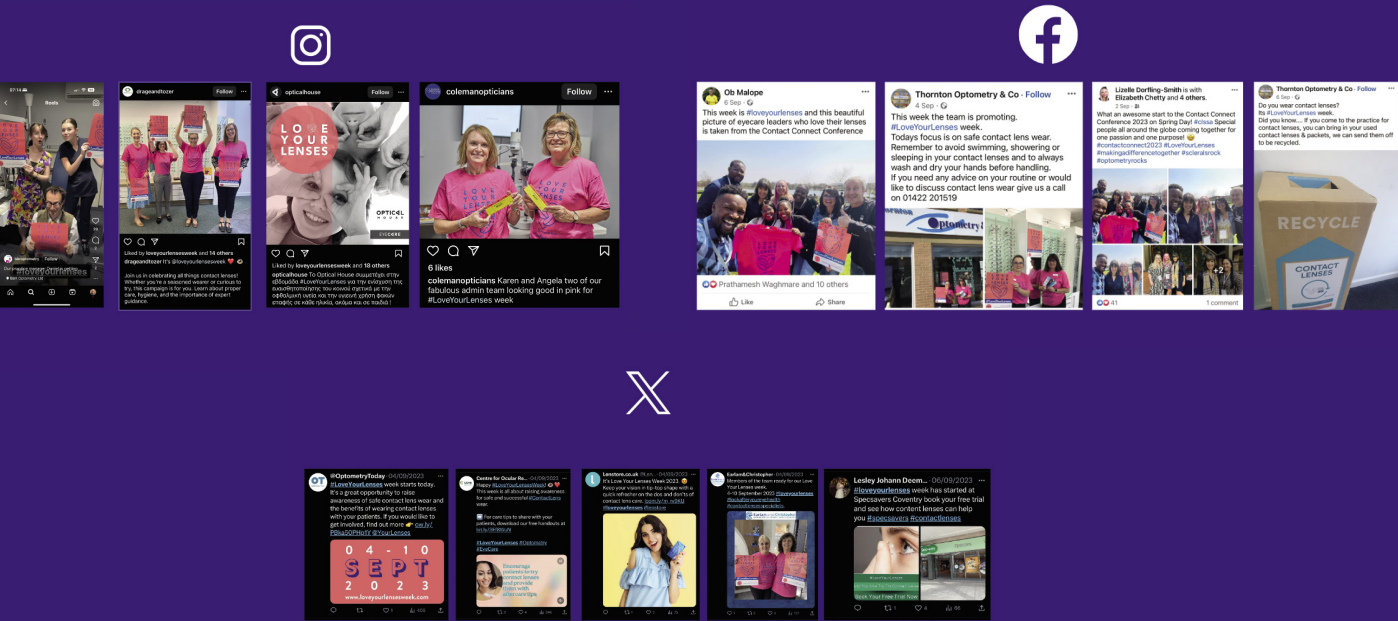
Reels

Follow

ragsandtozer Follow

Liked by loveyourlensesweek and 14 others

ragsandtozer It's @loveyourlensesweek

Join us in celebrating all things contact lenses! Whether you're a seasoned wearer or curious to try, this campaign is for you. Learn about proper care, hygiene, and the importance of expert guidance.

opticalhouse Follow

LOVE YOUR LENSES

OPTICAL HOUSE

Liked by loveyourlensesweek and 18 others

opticalhouse To Optical House συμμετέχει στην εβδομάδα #LoveYourLenses για την ενίσχυση της ευαισθητοποίησης του κοινού σχετικά με την οφθαλμική υγεία και την ασφαλή χρήση φακών επαφής σε κάθε ηλικία, ακόμα και σε παιδιά !

colemanopticians Follow

LOVE YOUR LENSES

6 likes

colemanopticians Karen and Angela two of our fabulous admin team looking good in pink for #LoveYourLenses week

Ob Malope
6 Sep ·
This week is #loveyourlenses and this beautiful picture of eyecare leaders who love their lenses is taken from the Contact Connect Conference

Prathamesh Waghmare and 10 others

Like Share

Thornton Optometry & Co · Follow
4 Sep ·
This week the team is promoting. #LoveYourLenses week.
Todays focus is on safe contact lens wear. Remember to avoid swimming, showering or sleeping in your contact lenses and to always wash and dry your hands before handling.
If you need any advice on your routine or would like to discuss contact lens wear give us a call on 01422 201519

Optometry

Lizelle Dorfling-Smith is with Elizabeth Chetty and 4 others.
2 Sep ·
What an awesome start to the Contact Connect Conference 2023 on Spring Day! #clssa Special people all around the globe coming together for one passion and one purpose!
#contactconnect2023 #LoveYourLenses #makingadifferencetogether #scleralsrock #optometryrocks

+2

41 1 comment

Thornton Optometry & Co · Follow
6 Sep ·
Do you wear contact lenses? Its #LoveYourLenses week.
Did you know.... If you come to the practice for contact lenses, you can bring in your used contact lenses & packets, we can send them off to be recycled.

RECYCLE

CONTACT LENSES

@OptometryToday · 04/09/2023
#LoveYourLenses week starts today. It's a great opportunity to raise awareness of safe contact lens wear and the benefits of wearing contact lenses with your patients. If you would like to get involved, find out more ow.ly/P8ka50PHofY @YourLenses

04 - 10 SEPT 2023
www.loveyourlensesweek.com

Centre for Ocular Re... · 04/09/2023
Happy #LoveYourLensesWeek! This week is all about raising awareness for safe and successful #ContactLens wear.

Five care tips to share with your patients, download our free handouts at

#LoveYourLenses #Optometry #EyeCare

Encourage patients to try contact lenses and provide them with aftercare tips

Lenstore.co.uk · 04/09/2023
It's Love Your Lenses Week 2023. Keep your vision in tip top shape with a quick refresher on the dos and don'ts of contact lens care.
#loveyourlenses

Earlam&Christopher · 06/09/2023
Members of the team ready for our Love Your Lenses week.
4-10 September 2023 #loveyourlenses

Lesley Johann Deem... · 06/09/2023
#loveyourlenses week has started at Specsavers Coventry book your free trial and see how content lenses can help you #specsavers #contactlenses

Book Your Free Trial Now